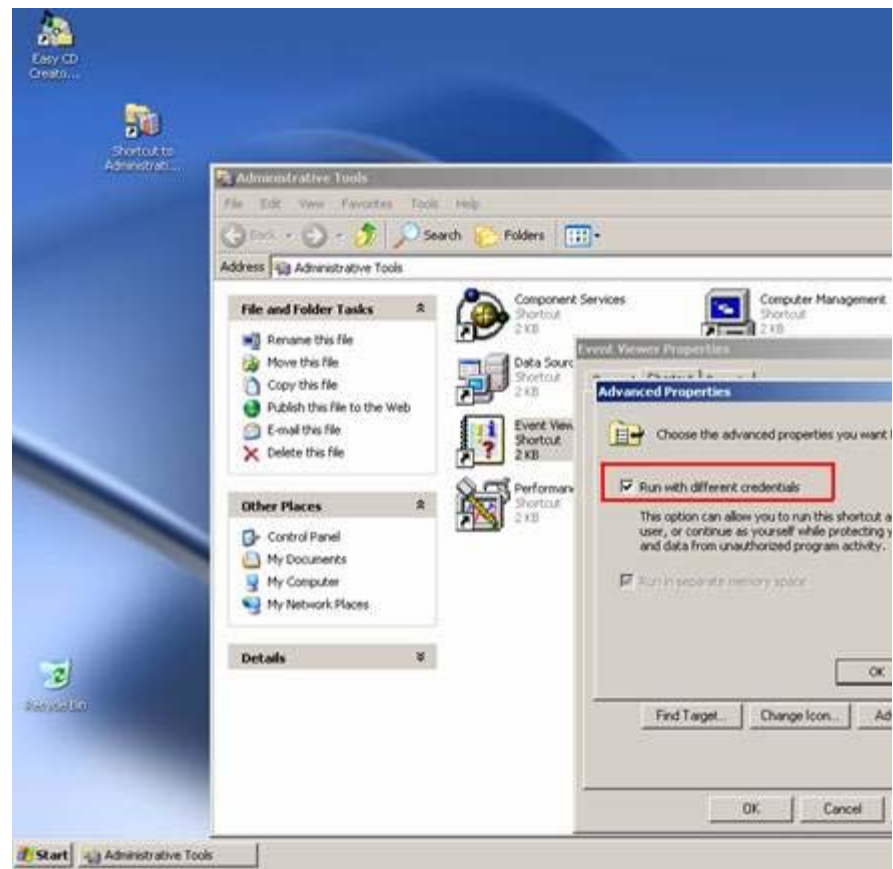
Easy CD Creato...

Shortcut to Administrati...

Administrative Tools

File Edit View Favorites Tools Help

Back Search Folders

Address Administrative Tools

File and Folder Tasks

Rename this file
Move this file
Copy this file
Publish this file to the Web
E-mail this file
Delete this file

Other Places

Control Panel
My Documents
My Computer
My Network Places

Details

Component Services
Shortcut
2 KB

Computer Management
Shortcut
2 KB

Data Sourc
Shortcut
2 KB

Event View
Shortcut
2 KB

Performan
Shortcut
2 KB

Event Viewer Properties

Advanced Properties

Choose the advanced properties you want

Run with different credentials

This option can allow you to run this shortcut a user, or continue as yourself while protecting y and data from unauthorized program activity.

Run in separate memory space

OK

Find Target... Change Icon... Ad

OK Cancel

Recycle Bin

Start Administrative Tools